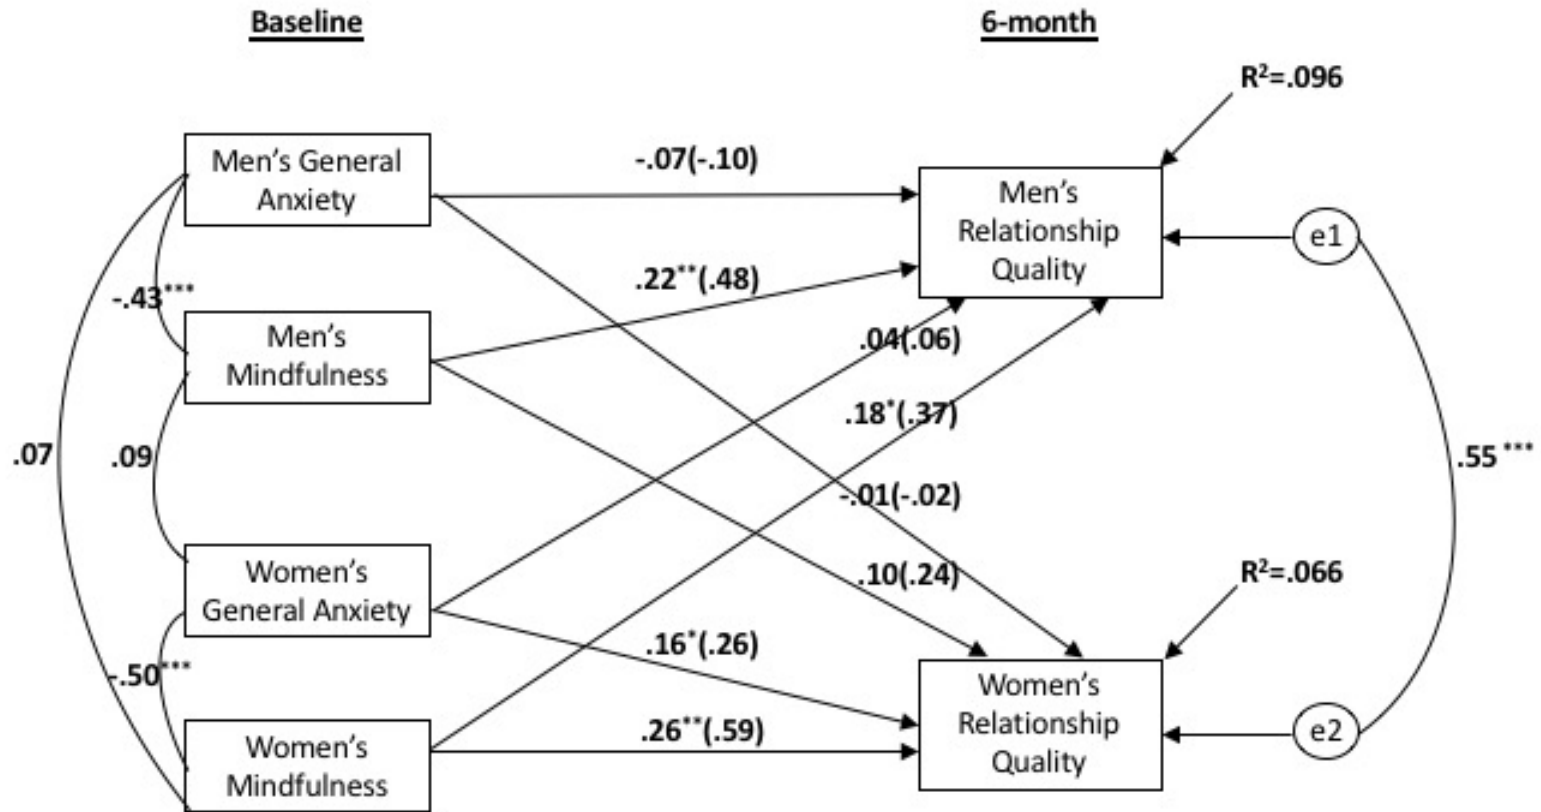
Baseline

6-month

$R^2$=.096

Men's General Anxiety

-.07(-.10)

Men's Relationship Quality

e1

-.43***

.22**(.48)

Men's Mindfulness

.04(.06)

.18*(.37)

.07

.09

.55***

-.01(-.02)

Women's General Anxiety

.10(.24)

$R^2$=.066

.16*(.26)

-.50***

Women's Relationship Quality

Women's Mindfulness

.26**(.59)

e2